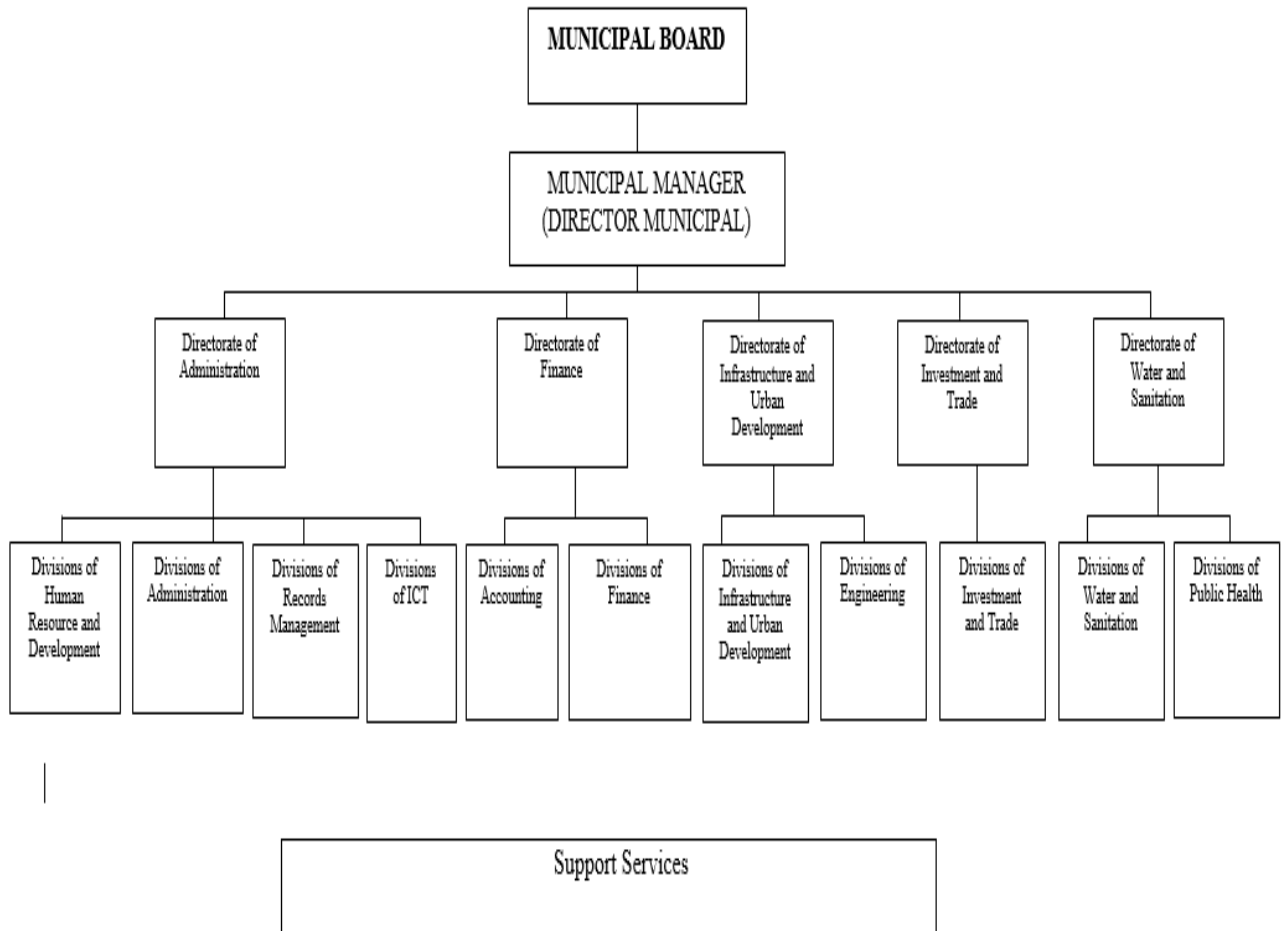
MUNICIPAL BOARD

MUNICIPAL MANAGER (DIRECTOR MUNICIPAL)

Directorate of Administration

Directorate of Finance

Directorate of Infrastructure and Urban Development

Directorate of Investment and Trade

Directorate of Water and Sanitation

Divisions of Human Resource and Development

Divisions of Administration

Divisions of Records Management

Divisions of ICT

Divisions of Accounting

Divisions of Finance

Divisions of Infrastructure and Urban Development

Divisions of Engineering

Divisions of Investment and Trade

Divisions of Water and Sanitation

Divisions of Public Health

Support Services